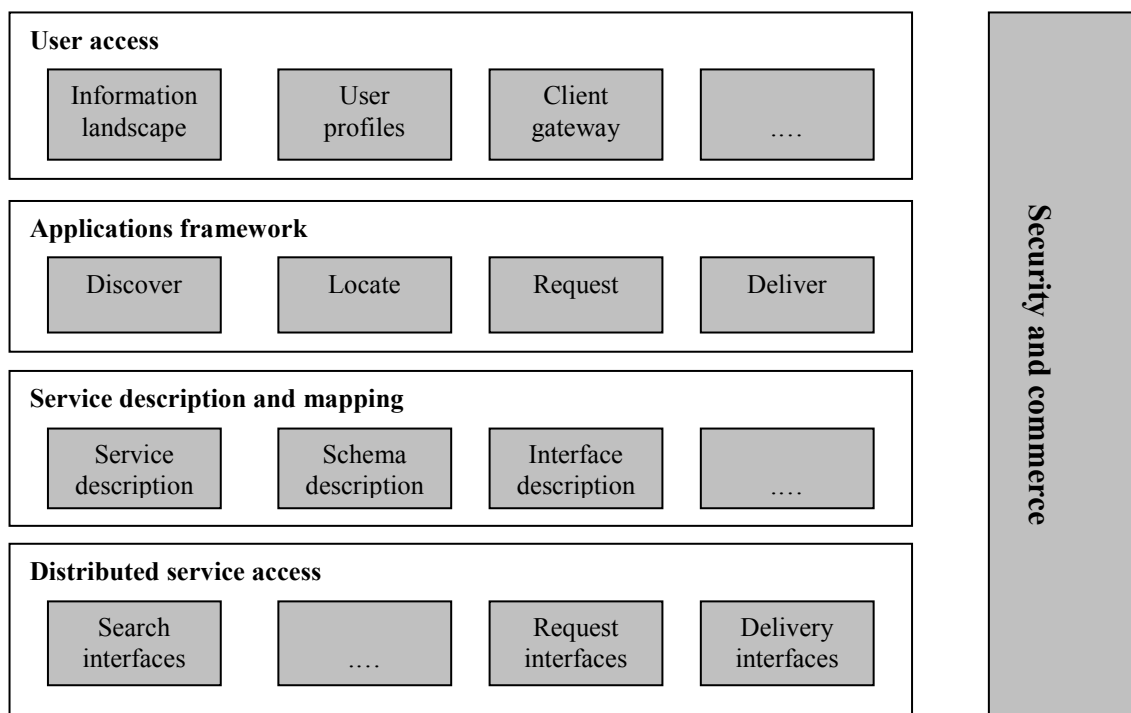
User access

Information landscape

User profiles

Client gateway

….

Applications framework

Discover

Locate

Request

Deliver

Service description and mapping

Service description

Schema description

Interface description

….

Distributed service access

Search interfaces

….

Request interfaces

Delivery interfaces

Security and commerce